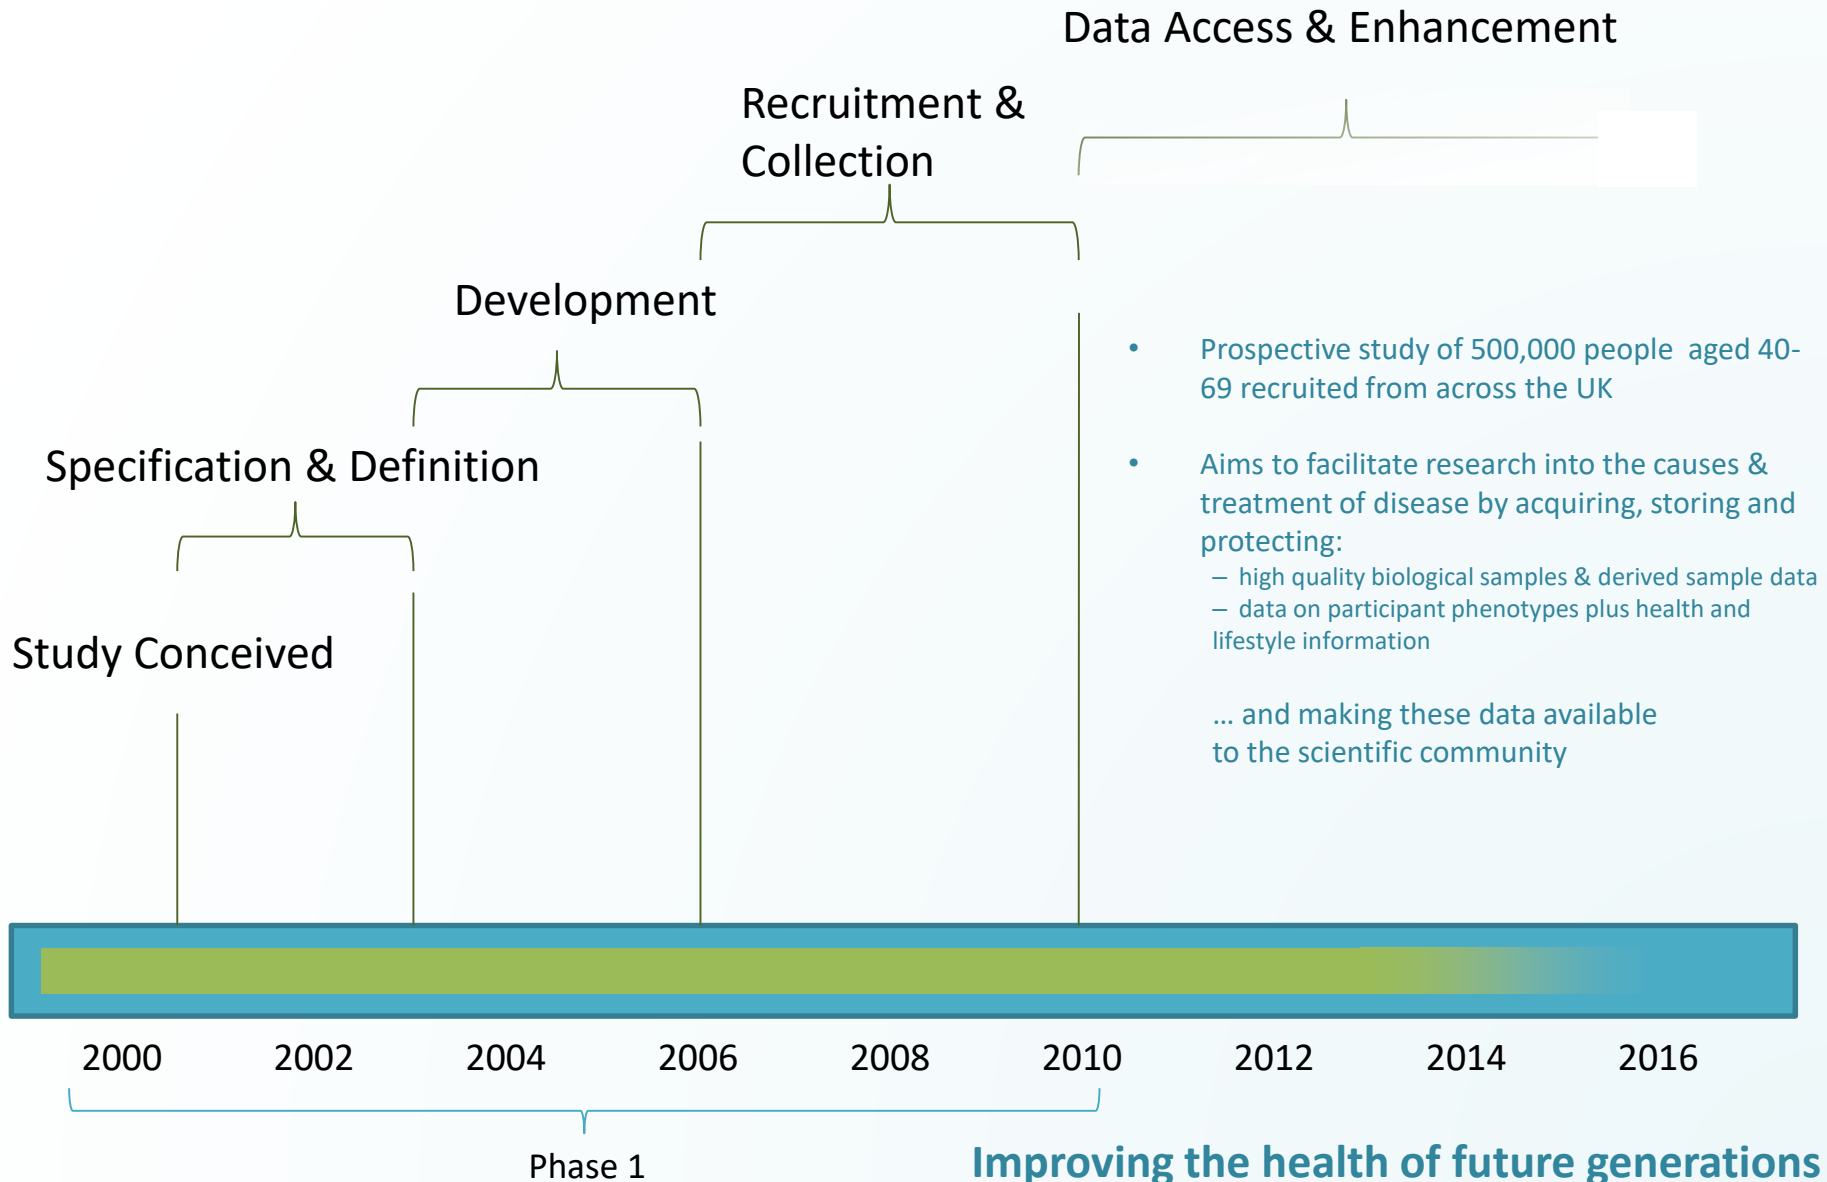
Data Access & Enhancement

Recruitment & Collection

Development

Specification & Definition

Study Conceived

- Prospective study of 500,000 people aged 40-69 recruited from across the UK
- Aims to facilitate research into the causes & treatment of disease by acquiring, storing and protecting:
  – high quality biological samples & derived sample data
  – data on participant phenotypes plus health and lifestyle information

... and making these data available to the scientific community

2000 2002 2004 2006 2008 2010 2012 2014 2016

Phase 1

Improving the health of future generations